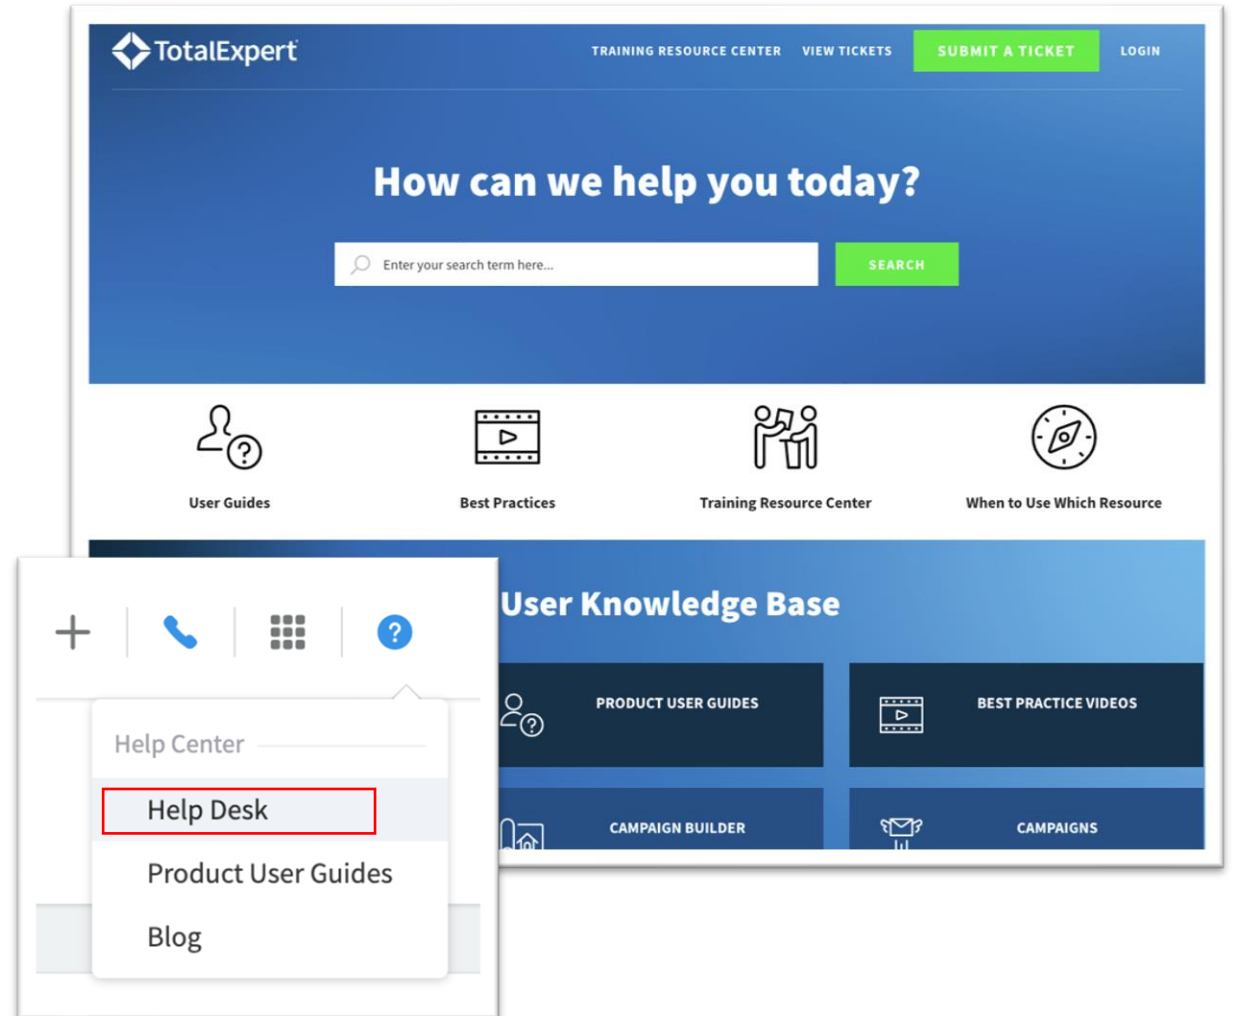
TotalExpert

TRAINING RESOURCE CENTER VIEW TICKETS SUBMIT A TICKET LOGIN

How can we help you today?

Enter your search term here...

SEARCH

User Guides

Best Practices

Training Resource Center

When to Use Which Resource

User Knowledge Base

PRODUCT USER GUIDES

BEST PRACTICE VIDEOS

CAMPAIGN BUILDER

CAMPAIGNS

+

?

Help Center

Help Desk

Product User Guides

Blog